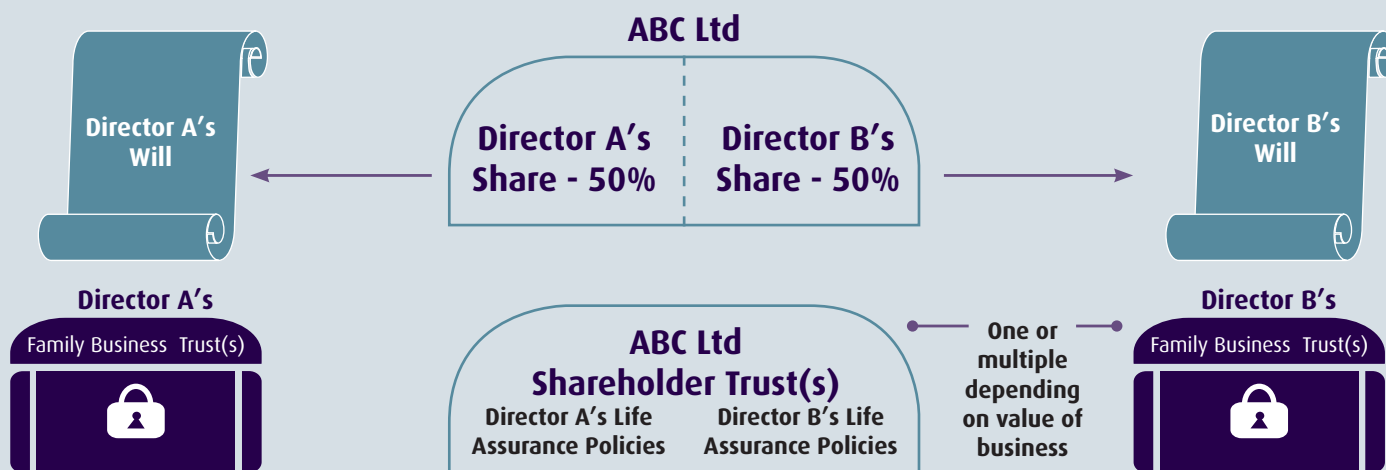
ABC Ltd

Director A's Will

Director A's Share - 50%

Director B's Share - 50%

Director B's Will

Director A's

Family Business Trust(s)

ABC Ltd
Shareholder Trust(s)

Director A's Life Assurance Policies

Director B's Life Assurance Policies

One or multiple depending on value of business

Director B's

Family Business Trust(s)